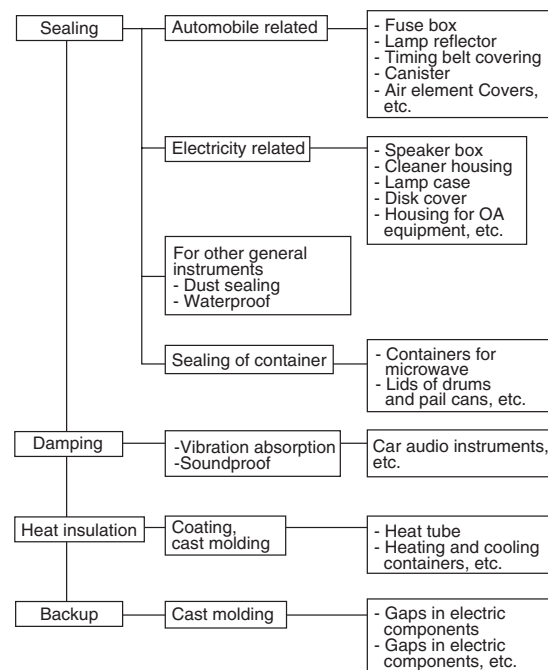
Sealing

Automobile related

- Fuse box
- Lamp reflector
- Timing belt covering
- Canister
- Air element Covers, etc.

Electricity related

- Speaker box
- Cleaner housing
- Lamp case
- Disk cover
- Housing for OA equipment, etc.

For other general instruments
- Dust sealing
- Waterproof

Sealing of container

- Containers for microwave
- Lids of drums and pail cans, etc.

Damping

-Vibration absorption
-Soundproof

Car audio instruments, etc.

Heat insulation

Coating, cast molding

- Heat tube
- Heating and cooling containers, etc.

Backup

Cast molding

- Gaps in electric components
- Gaps in electric components, etc.